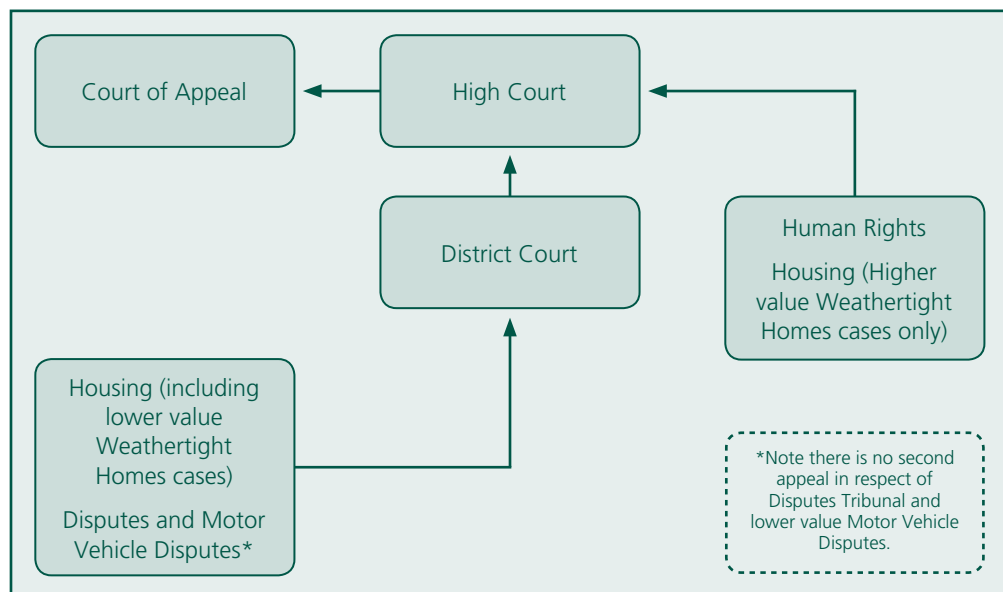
Court of Appeal

High Court

District Court

Human Rights

Housing (Higher value Weathertight Homes cases only)

Housing (including lower value Weathertight Homes cases)

Disputes and Motor Vehicle Disputes*

*Note there is no second appeal in respect of Disputes Tribunal and lower value Motor Vehicle Disputes.